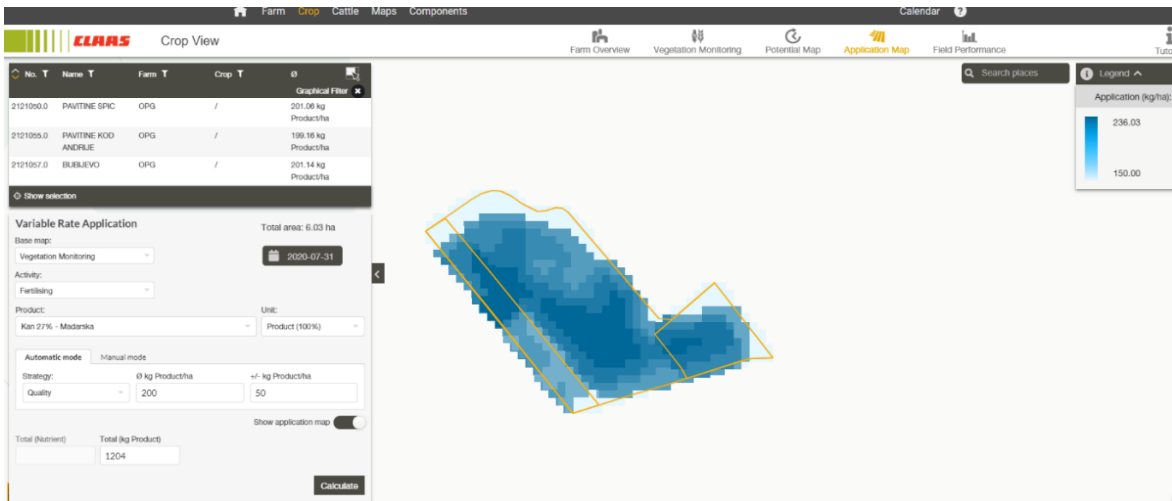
Farm Crop Cattle Maps Components

Calendar ?

CLAAS Crop View

Farm Overview Vegetation Monitoring Potential Map Application Map Field Performance Tuto

| No. | Name | Farm | Crop | Ø |
|---|---|---|---|---|
| 2121050.0 | PAVITINE SPIC | OPG | / | 201.06 kg Product/ha |
| 2121055.0 | PAVITINE KOD ANDRIJE | OPG | / | 199.16 kg Product/ha |
| 2121057.0 | BUBJEVO | OPG | / | 201.14 kg Product/ha |

Graphical Filter

Show selection

Variable Rate Application

Total area: 6.03 ha

Base map:
Vegetation Monitoring

2020-07-31

Activity:
Fertilising

Product:
Kan 27% - Madarska

Unit:
Product (100%)

Automatic mode Manual mode

Strategy:
Quality

Ø kg Product/ha
200

+/- kg Product/ha
50

Show application map

Total (Nutrient)

Total (kg Product)
1204

Calculate

Search places

Legend

Application (kg/ha):

236.03

150.00